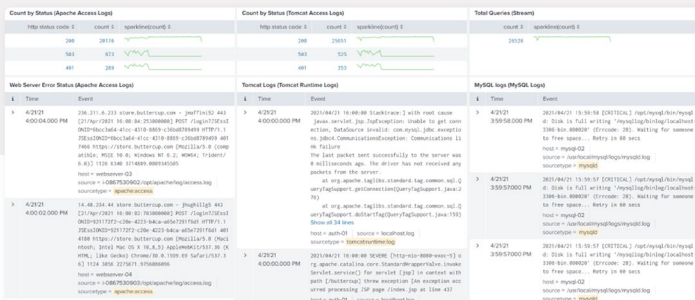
Count by Status (Apache Access Logs)

| http status code | count | sparkline(count) |
|---|---|---|
| 200 | 20316 | |
| 503 | 473 | |
| 404 | 441 | |

Count by Status (Tomcat Access Logs)

| http status code | count | sparkline(count) |
|---|---|---|
| 200 | 25051 | |
| 503 | 525 | |
| 404 | 253 | |

Total Queries (Stream)

| count | sparkline(count) |
|---|---|
| 20139 | |

Web Server Error Status (Apache Access Logs)

| i | Time | Event |
|---|---|---|
| > | 4/21/21 4:00:04.000 PM | 236.211.8.233 store.buttercup.com - jmaffini52 443 [21/Apr/2021 16:00:04.253000000] POST /login?JSESsionID=6bcc3a64-41cc-4310-8859-c36bd8709499 HTTP/1.1 JSESsionID=6bcc3a64-41cc-4310-8859-c36bd8709499 4017466 https://store.buttercup.com (Mozilla/5.0 (compatible; MSIE 10.0; Windows NT 6.2; WOW64; Trident/6.0)) 1526 3340 3214005 0089345505 host = webserver-03 source = /0867530903/opt/apache/log/access.log sourcetype = apache:access |
| > | 4/21/21 4:00:04.000 PM | 14.48.234.44 store.buttercup.com - jhughlilght 443 [21/Apr/2021 16:00:02.763000000] POST /login?JSESsionID=921172f2-c20e-4223-bdca-a65e7291fbd1 HTTP/1.1 JSESsionID=921172f2-c20e-4223-bdca-a65e7291fbd1 4014108 https://store.buttercup.com (Mozilla/5.0 (Macintosh; Intel Mac OS X 10_8_5) AppleWebKit/537.36 (KHTML, like Gecko) Chrome/80.0.3359.69 Safari/537.36) 1124 3458 2276671 9756086096 host = webserver-02 source = /0867530903/opt/apache/log/access.log sourcetype = apache:access |

Tomcat Logs (Tomcat Runtime Logs)

| i | Time | Event |
|---|---|---|
| > | 4/21/21 4:00:00.000 PM | 2021/04/21 16:00:00 Stacktrace:] with root cause javax.servlet.jsp.JspException: Unable to get connection, DataSource invalid: com.mysql.jdbc.exceptions.jdbc4.CommunicationsException: Communications link failure The last packet sent successfully to the server was 0 milliseconds ago. The driver has not received any packets from the server. at org.apache.taglibs.standard.tag.common.sql.QueryTagSupport.getConnection(QueryTagSupport.java:276) at org.apache.taglibs.standard.tag.common.sql.QueryTagSupport.doStartTag(QueryTagSupport.java:159) Show all 34 lines host = auth-01 source = localhost.log sourcetype = tomcat:runtime:log |
| > | 4/21/21 4:00:00.000 PM | 2021/04/21 16:00:00 SEVERE [http-nio-8080-exec-5] org.apache.catalina.core.StandardWrapperValve.invoke Servlet.service() for servlet [jsp] in context with path [/buttercup] threw exception [An exception occurred processing JSP page /index.jsp at line 43] |

MySQL logs (MySQL Logs)

| i | Time | Event |
|---|---|---|
| > | 4/21/21 3:59:58.000 PM | 2021/04/21 15:59:58 [CRITICAL] /opt/mysql/bin/mysqld: Disk is full writing '/mysqllog/binlog/localhost-3306-bin.000020' (Errcode: 28). Waiting for someone to free space... Retry in 60 secs host = /usr/local/mysql/logs/mysqld.log source = /usr/local/mysql/logs/mysqld.log sourcetype = mysqld |
| > | 4/21/21 3:59:57.000 PM | 2021/04/21 15:59:57 [CRITICAL] /opt/mysql/bin/mysqld: Disk is full writing '/mysqllog/binlog/localhost-3306-bin.000020' (Errcode: 28). Waiting for someone to free space... Retry in 60 secs host = /usr/local/mysql/logs/mysqld.log source = /usr/local/mysql/logs/mysqld.log sourcetype = mysqld |
| > | 4/21/21 3:59:57.000 PM | 2021/04/21 15:59:57 [CRITICAL] /opt/mysql/bin/mysqld: Disk is full writing '/mysqllog/binlog/localhost-3306-bin.000020' (Errcode: 28). Waiting for someone to free space... Retry in 60 secs |